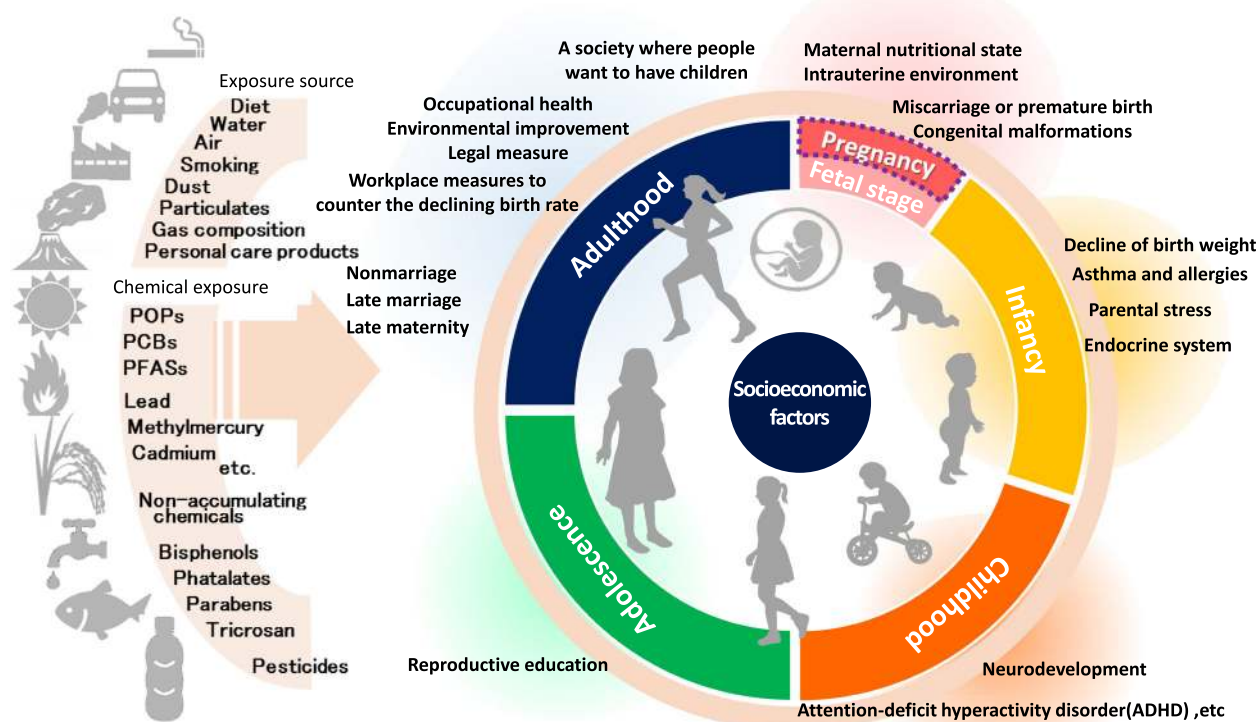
Exposure source
Diet
Water
Air
Smoking
Dust
Particulates
Gas composition
Personal care products

Chemical exposure
POPs
PCBs
PFASs
Lead
Methylmercury
Cadmium
etc.
Non-accumulating chemicals
Bisphenols
Phatalates
Parabens
Tricrosan
Pesticides

A society where people want to have children

Occupational health
Environmental improvement
Legal measure
Workplace measures to counter the declining birth rate

Nonmarriage
Late marriage
Late maternity

Maternal nutritional state
Intrauterine environment

Miscarriage or premature birth
Congenital malformations

Pregnancy
Fetal stage

Adulthood

Infancy

Decline of birth weight
Asthma and allergies
Parental stress
Endocrine system

Socioeconomic factors

Adolescence

Childhood

Reproductive education

Neurodevelopment

Attention-deficit hyperactivity disorder(ADHD) ,etc